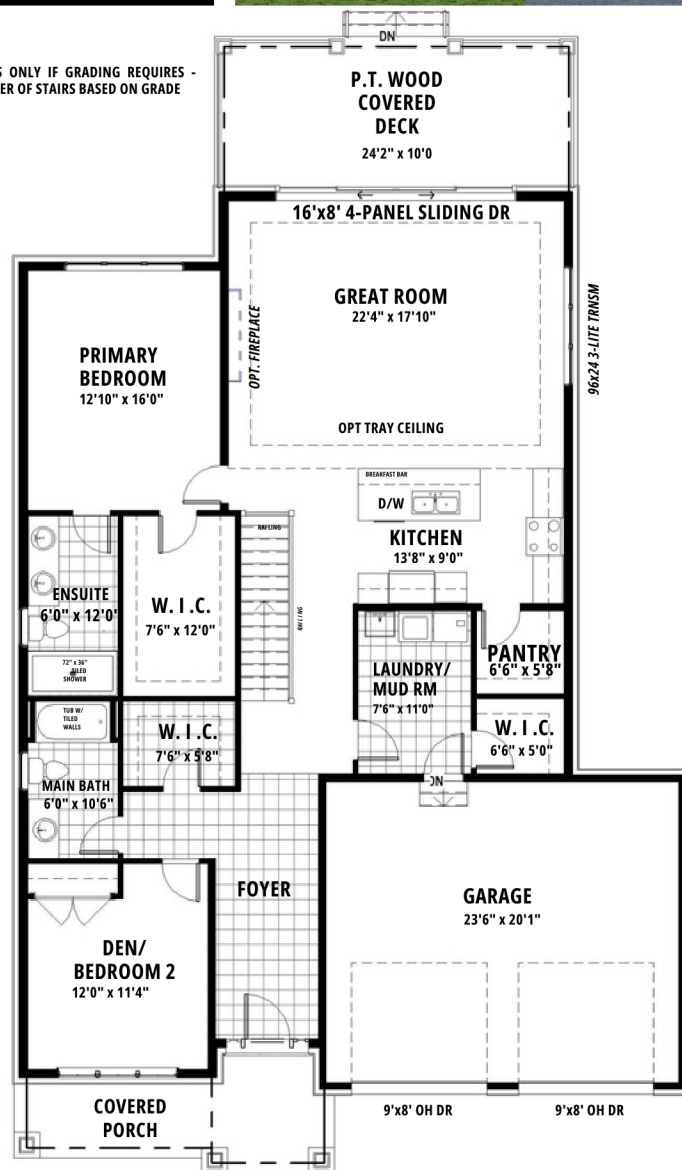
S ONLY IF GRADING REQUIRES - ER OF STAIRS BASED ON GRADE

DN

P.T. WOOD COVERED DECK
24'2" x 10'0

16'x8' 4-PANEL SLIDING DR

GREAT ROOM
22'4" x 17'10"

OPT. FIREPLACE

96x24 3-LITE TRNSM

OPT TRAY CEILING

PRIMARY BEDROOM
12'10" x 16'0"

BREAKFAST BAR
D/W

KITCHEN
13'8" x 9'0"

RAILING

RAILING

ENSUITE
6'0" x 12'0'

W. I .C.
7'6" x 12'0"

72" x 36" TILED SHOWER

PANTRY
6'6" x 5'8"

LAUNDRY/ MUD RM
7'6" x 11'0"

TUB W/ TILED WALLS

W. I .C.
7'6" x 5'8"

W. I .C.
6'6" x 5'0"

MAIN BATH
6'0" x 10'6"

DN

FOYER

GARAGE
23'6" x 20'1"

DEN/ BEDROOM 2
12'0" x 11'4"

COVERED PORCH

9'x8' OH DR

9'x8' OH DR